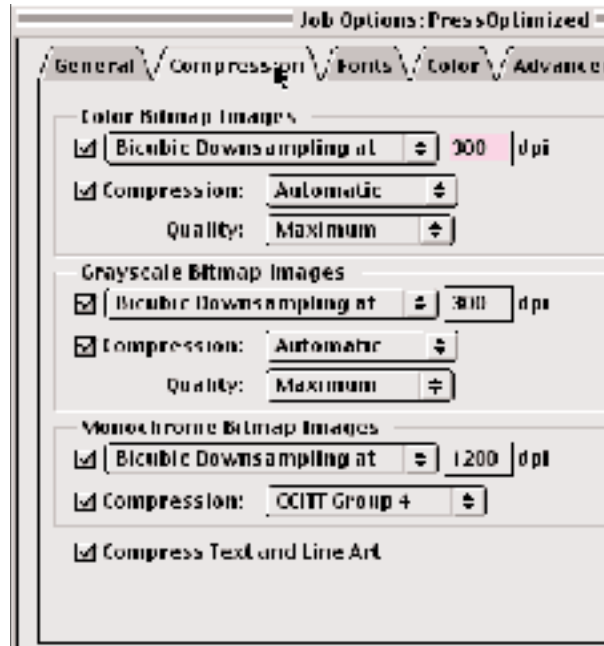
Job Options: PressOptimized

General Compression Fonts Color Advanced

Color Bitmap Images

Bicubic Downsampling at 300 dpi

Compression: Automatic

Quality: Maximum

Grayscale Bitmap Images

Bicubic Downsampling at 300 dpi

Compression: Automatic

Quality: Maximum

Monochrome Bitmap Images

Bicubic Downsampling at 1200 dpi

Compression: CCITT Group 4

Compress Text and Line Art